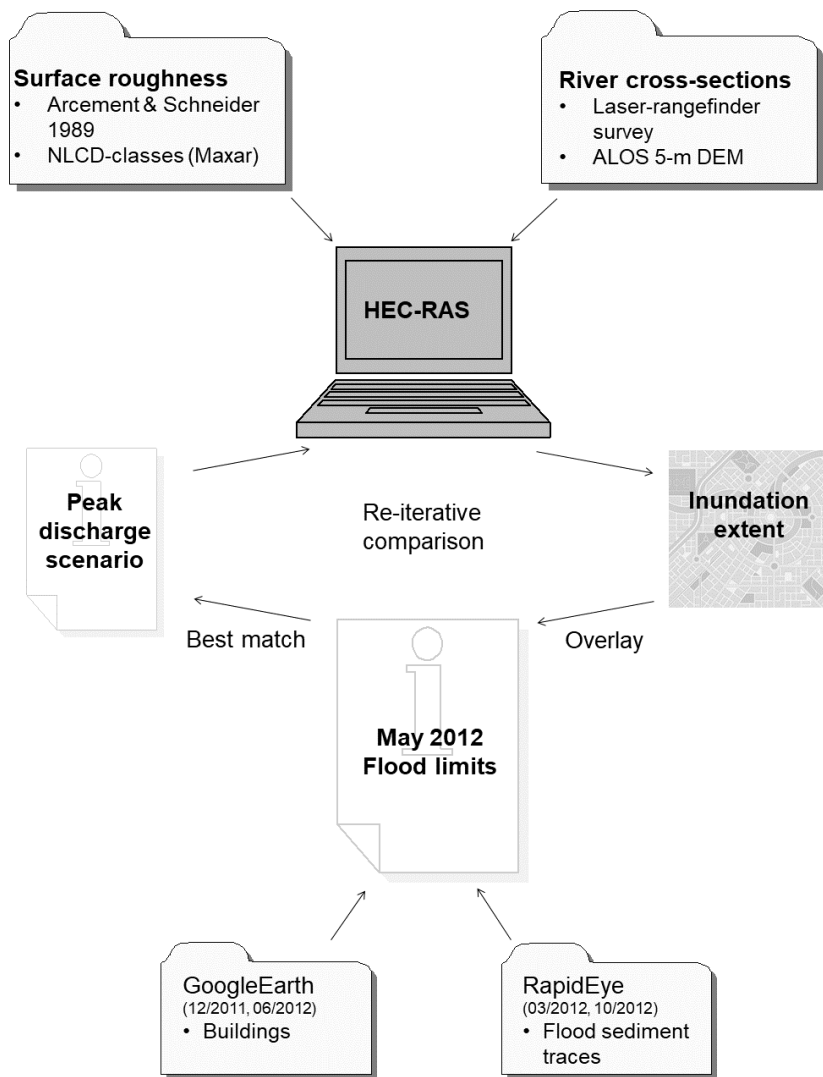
**Surface roughness**
- Arcement & Schneider 1989
- NLCD-classes (Maxar)

**River cross-sections**
- Laser-rangefinder survey
- ALOS 5-m DEM

**HEC-RAS**

**Peak discharge scenario**

Re-iterative comparison

**Inundation extent**

Best match

Overlay

**May 2012 Flood limits**

GoogleEarth
(12/2011, 06/2012)
- Buildings

RapidEye
(03/2012, 10/2012)
- Flood sediment traces